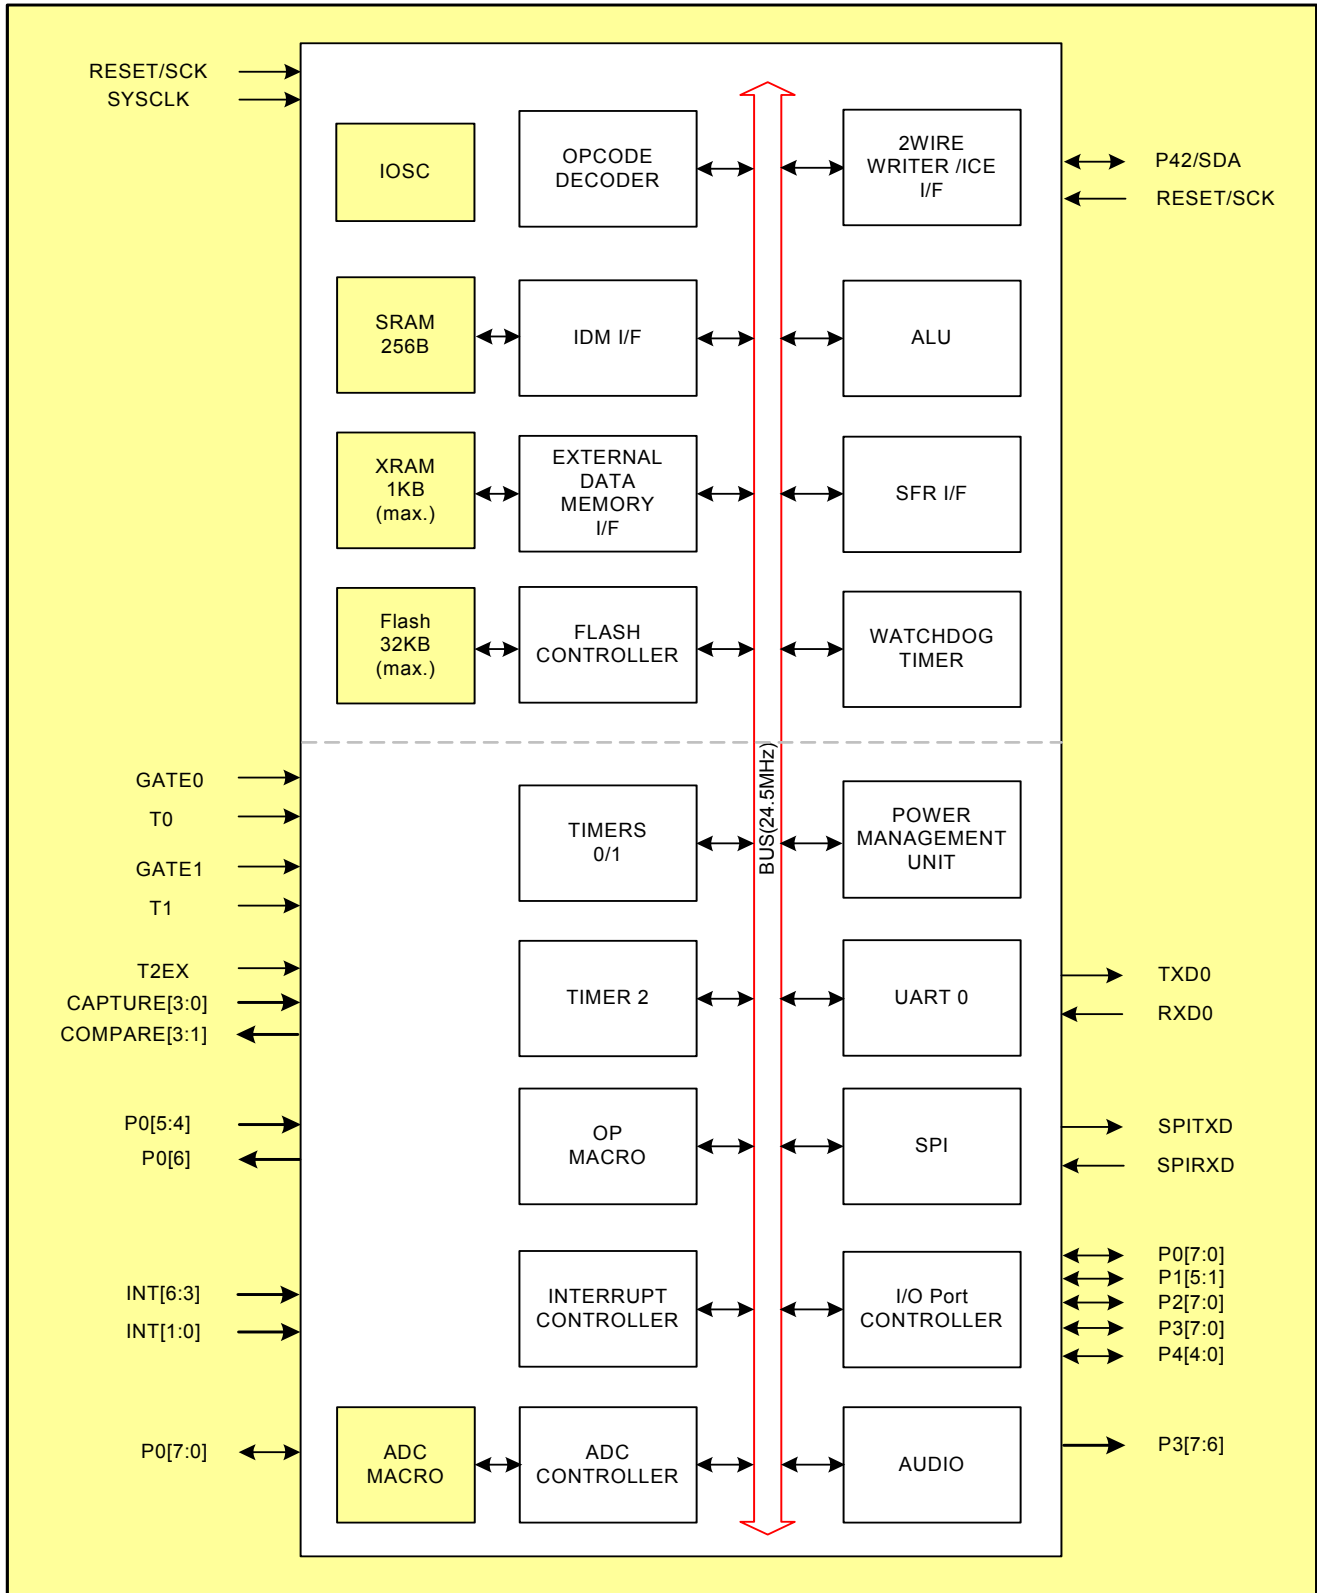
RESET/SCK
SYSCLK

IOSC

OPCODE DECODER

2WIRE WRITER /ICE I/F

P42/SDA
RESET/SCK

SRAM 256B

IDM I/F

ALU

XRAM 1KB (max.)

EXTERNAL DATA MEMORY I/F

SFR I/F

Flash 32KB (max.)

FLASH CONTROLLER

WATCHDOG TIMER

BUS(24.5MHz)

GATE0
T0
GATE1
T1

TIMERS 0/1

POWER MANAGEMENT UNIT

T2EX
CAPTURE[3:0]
COMPARE[3:1]

TIMER 2

UART 0

TXD0
RXD0

P0[5:4]
P0[6]

OP MACRO

SPI

SPITXD
SPIRXD

INT[6:3]
INT[1:0]

INTERRUPT CONTROLLER

I/O Port CONTROLLER

P0[7:0]
P1[5:1]
P2[7:0]
P3[7:0]
P4[4:0]

P0[7:0]

ADC MACRO

ADC CONTROLLER

AUDIO

P3[7:6]